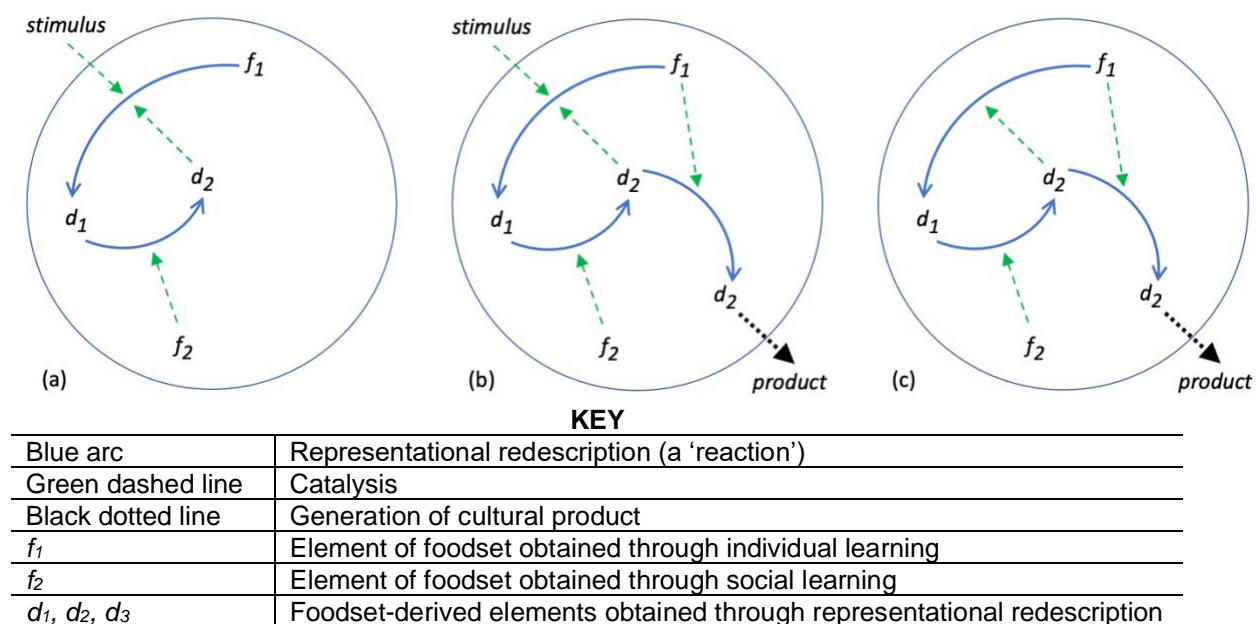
stimulus
$f_1$
$d_2$
$d_1$
$f_2$
(a)

stimulus
$f_1$
$d_2$
$d_1$
$d_2$
$f_2$
(b)
product

$f_1$
$d_2$
$d_1$
$d_2$
$f_2$
(c)
product

KEY

| Blue arc | Representational redescription (a 'reaction') |
|---|---|
| Green dashed line | Catalysis |
| Black dotted line | Generation of cultural product |
| $f_1$ | Element of foodset obtained through individual learning |
| $f_2$ | Element of foodset obtained through social learning |
| $d_1$, $d_2$, $d_3$ | Foodset-derived elements obtained through representational redescription |